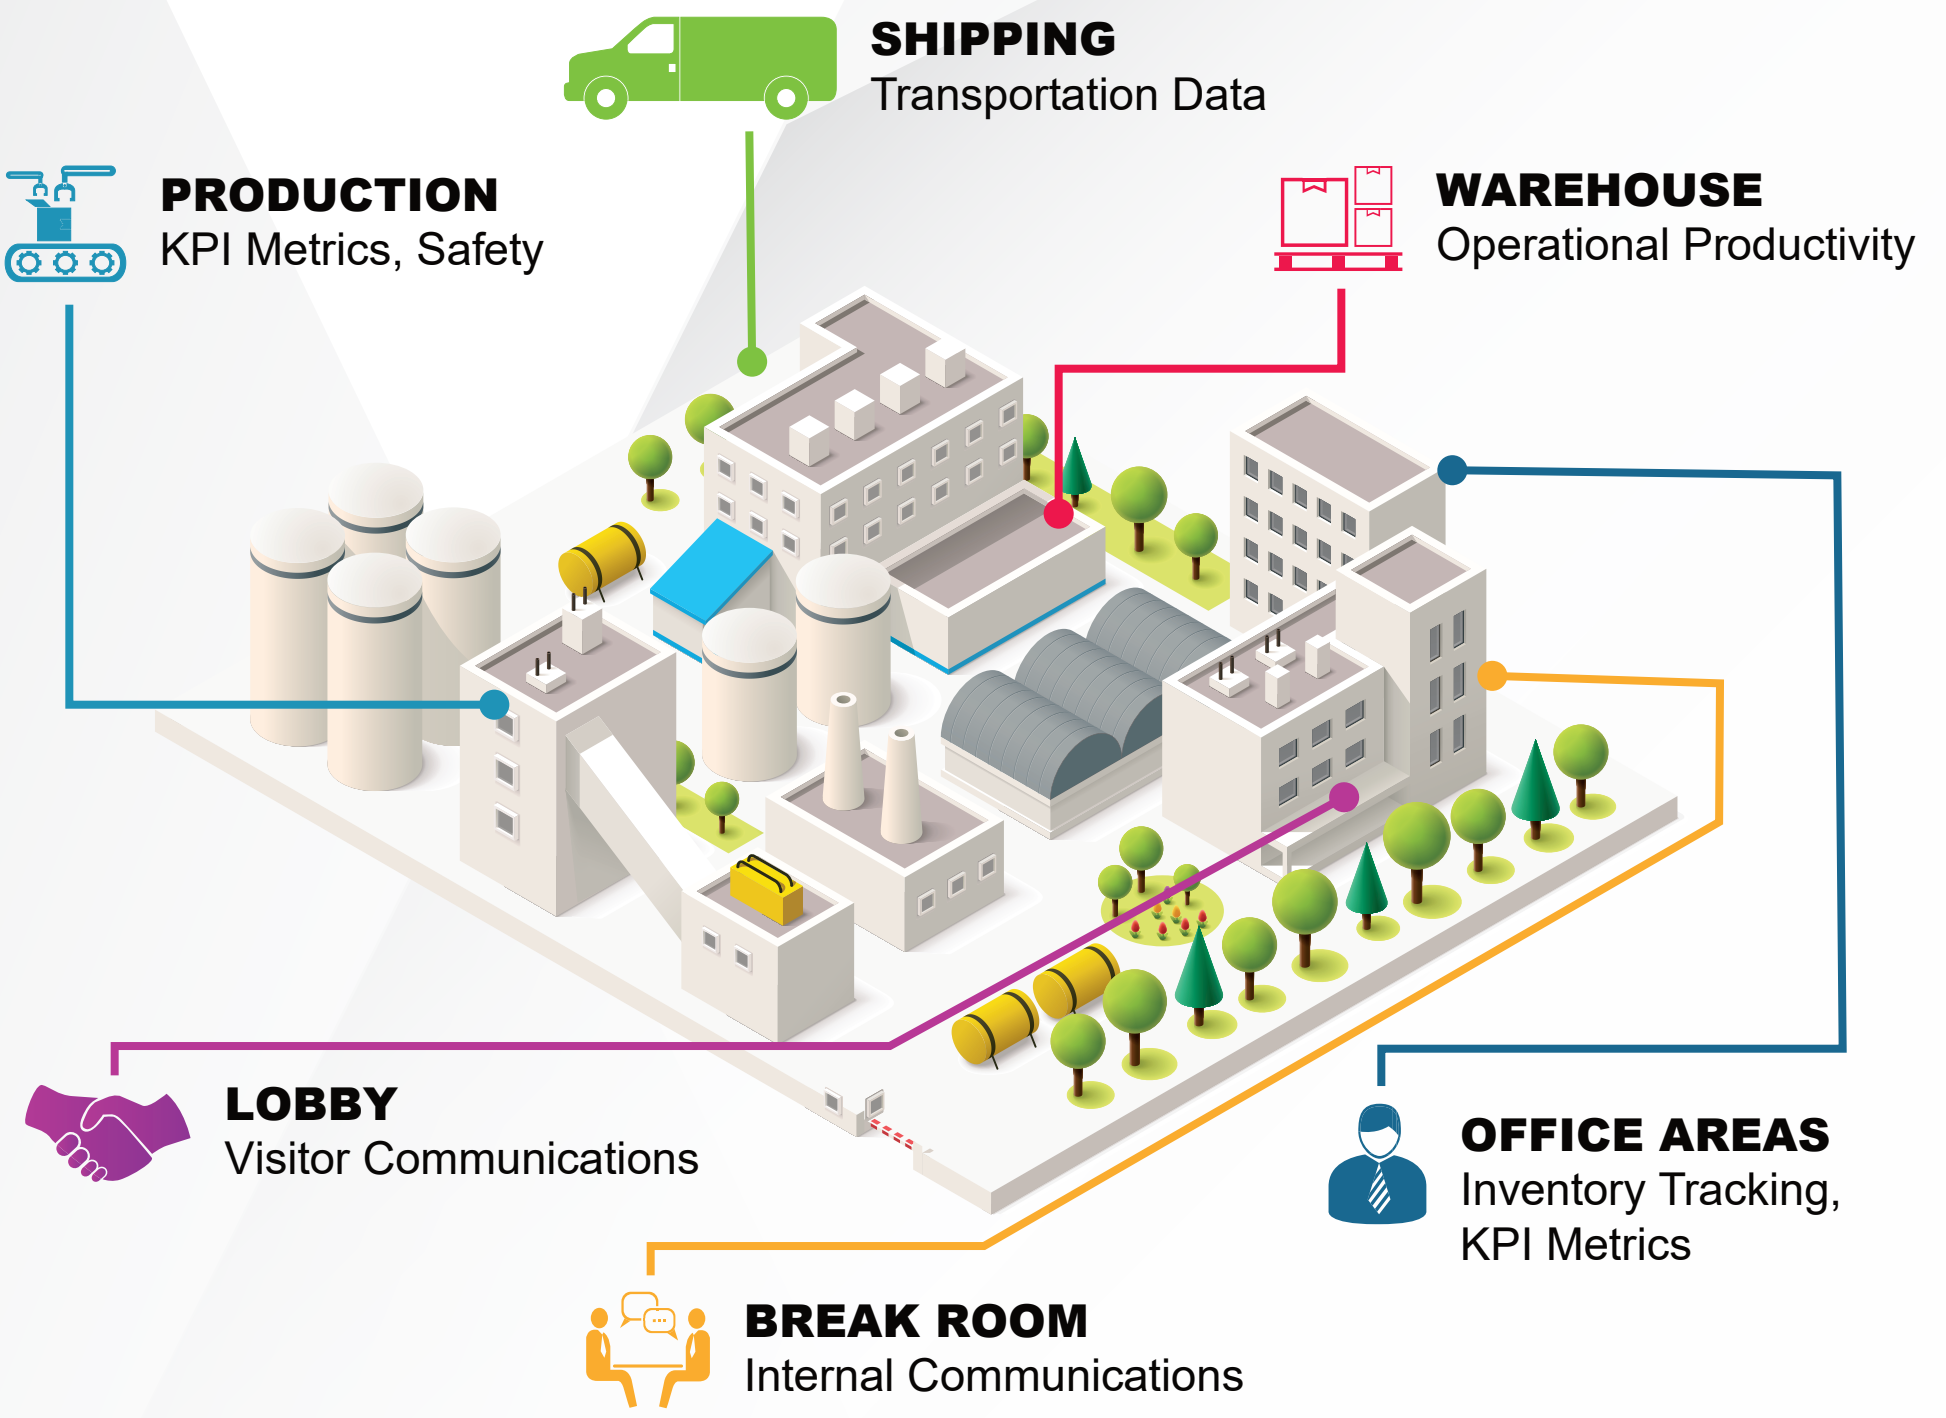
SHIPPING
Transportation Data

PRODUCTION
KPI Metrics, Safety

WAREHOUSE
Operational Productivity

LOBBY
Visitor Communications

OFFICE AREAS
Inventory Tracking, KPI Metrics

BREAK ROOM
Internal Communications